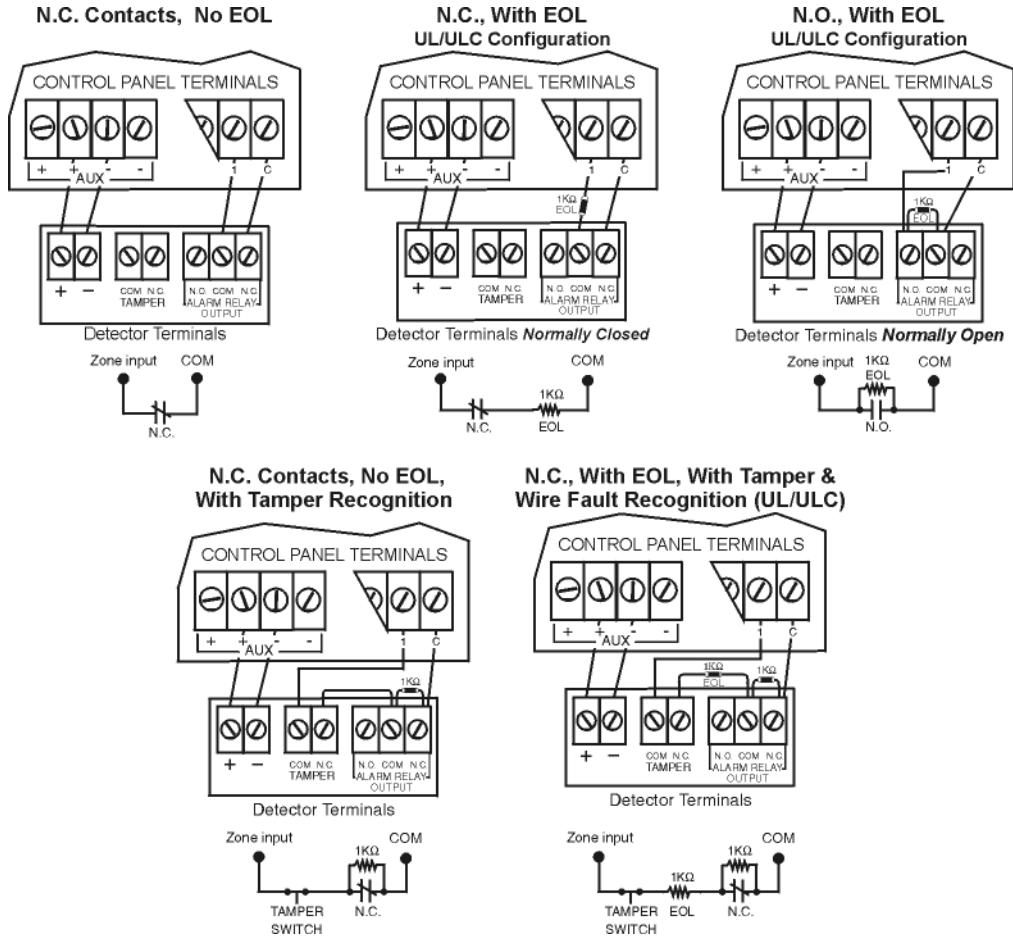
N.C. Contacts, No EOL

CONTROL PANEL TERMINALS

+ + AUX - - 1 C

+ −

COM N.C. TAMPER

N.O. COM N.C. ALARM RELAY OUTPUT

Detector Terminals

Zone input COM

N.C.

N.C., With EOL
UL/ULC Configuration

CONTROL PANEL TERMINALS

+ + AUX - - 1 C

1KΩ EOL

+ −

COM N.C. TAMPER

N.O. COM N.C. ALARM RELAY OUTPUT

Detector Terminals Normally Closed

Zone input COM

N.C. 1KΩ EOL

N.O., With EOL
UL/ULC Configuration

CONTROL PANEL TERMINALS

+ + AUX - - 1 C

1KΩ EOL

+ −

COM N.C. TAMPER

N.O. COM N.C. ALARM RELAY OUTPUT

Detector Terminals Normally Open

Zone input 1KΩ EOL COM

N.O.

N.C. Contacts, No EOL, With Tamper Recognition

CONTROL PANEL TERMINALS

+ + AUX - - 1 C

1KΩ

+ −

COM N.C. TAMPER

N.O. COM N.C. ALARM RELAY OUTPUT

Detector Terminals

Zone input COM

1KΩ

TAMPER SWITCH N.C.

N.C., With EOL, With Tamper & Wire Fault Recognition (UL/ULC)

CONTROL PANEL TERMINALS

+ + AUX - - 1 C

1KΩ EOL 1KΩ

+ −

COM N.C. TAMPER

N.O. COM N.C. ALARM RELAY OUTPUT

Detector Terminals

Zone input COM

1KΩ 1KΩ

TAMPER SWITCH EOL N.C.